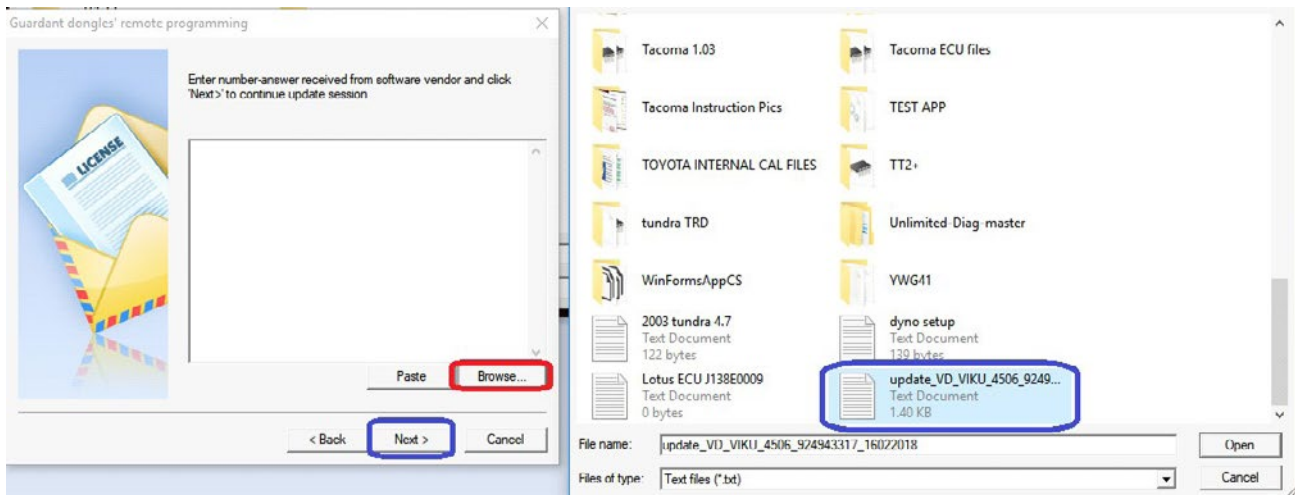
Guardant dongles' remote programming

Enter number-answer received from software vendor and click 'Next>' to continue update session

LICENSE

Paste
Browse...

< Back
Next >
Cancel

Tacoma 1.03
Tacoma ECU files
Tacoma Instruction Pics
TEST APP
TOYOTA INTERNAL CAL FILES
TT2+
tundra TRD
Unlimited-Diag-master
WinFormsAppCS
YWG41
2003 tundra 4.7
Text Document
122 bytes
dyno setup
Text Document
139 bytes
Lotus ECU J138E0009
Text Document
0 bytes
update_VD_VIKU_4506_9249...
Text Document
1.40 KB

File name: update_VD_VIKU_4506_924943317_16022018
Open
Files of type: Text files (*.txt)
Cancel